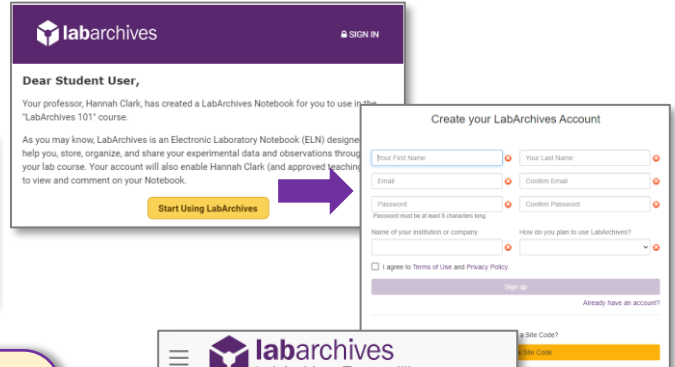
labarchives

SIGN IN

Dear Student User,

Your professor, Hannah Clark, has created a LabArchives Notebook for you to use in the "LabArchives 101" course.

As you may know, LabArchives is an Electronic Laboratory Notebook (ELN) designe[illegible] help you, store, organize, and share your experimental data and observations throug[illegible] your lab course. Your account will also enable Hannah Clark (and approved teaching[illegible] to view and comment on your Notebook.

Start Using LabArchives

Create your LabArchives Account

Your First Name

Your Last Name

Email

Confirm Email

Password

Password must be at least 8 characters long.

Confirm Password

Name of your institution or company

How do you plan to use LabArchives?

I agree to Terms of Use and Privacy Policy

Sign up

Already have an account?

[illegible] a Site Code?

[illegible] Site Code

labarchives